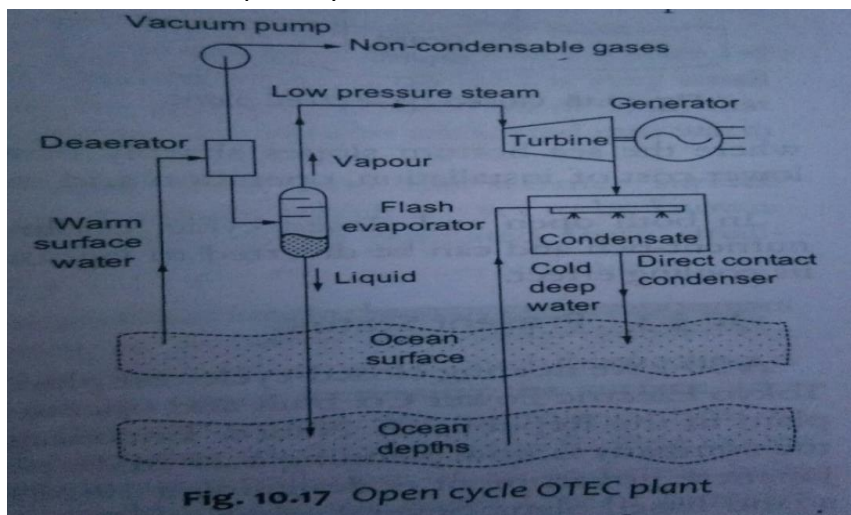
Vacuum pump
Non-condensable gases
Low pressure steam
Generator
Deaerator
Turbine
Vapour
Warm surface water
Flash evaporator
Condensate
Liquid
Cold deep water
Direct contact condenser
Ocean surface
Ocean depths

Fig. 10.17 Open cycle OTEC plant